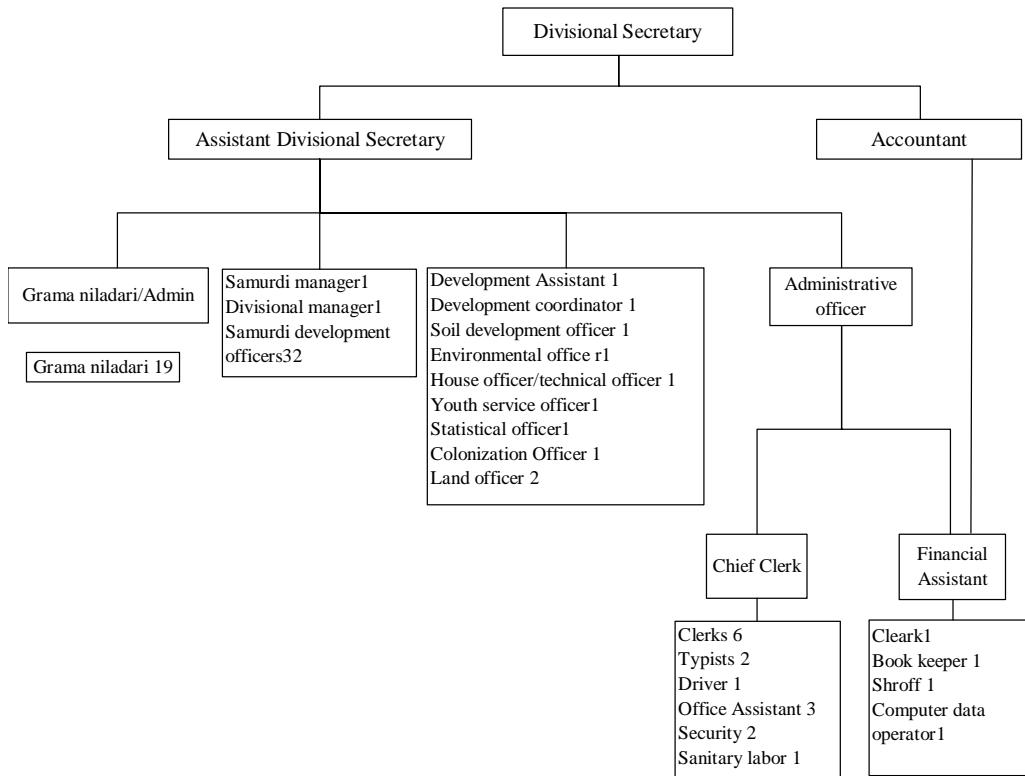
Divisional Secretary

Assistant Divisional Secretary

Accountant

Grama niladari/Admin

Grama niladari 19

Samurdi manager1
Divisional manager1
Samurdi development officers32

Development Assistant 1
Development coordinator 1
Soil development officer 1
Environmental office r1
House officer/technical officer 1
Youth service officer1
Statistical officer1
Colonization Officer 1
Land officer 2

Administrative officer

Chief Clerk

Financial Assistant

Clerks 6
Typists 2
Driver 1
Office Assistant 3
Security 2
Sanitary labor 1

Cleark1
Book keeper 1
Shroff 1
Computer data operator1